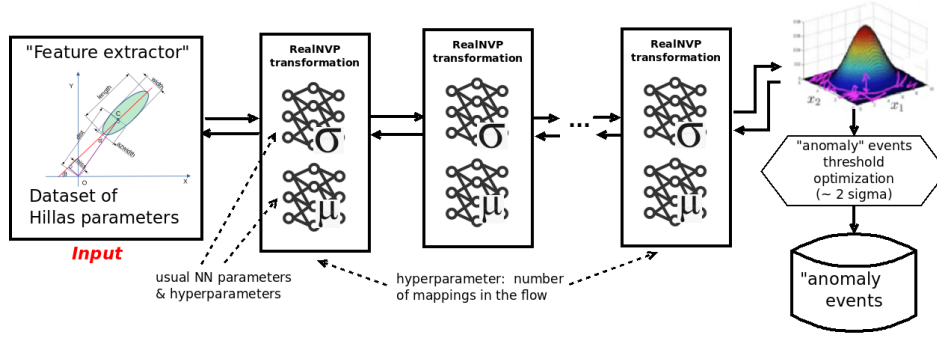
"Feature extractor"

length

width

dist

Y

X

O

Dataset of Hillas parameters

Input

RealNVP transformation

$\sigma$

$\mu$

RealNVP transformation

$\sigma$

$\mu$

...

RealNVP transformation

$\sigma$

$\mu$

$x_2$

$x_1$

"anomaly" events threshold optimization (~ 2 sigma)

"anomaly events

usual NN parameters & hyperparameters

hyperparameter: number of mappings in the flow